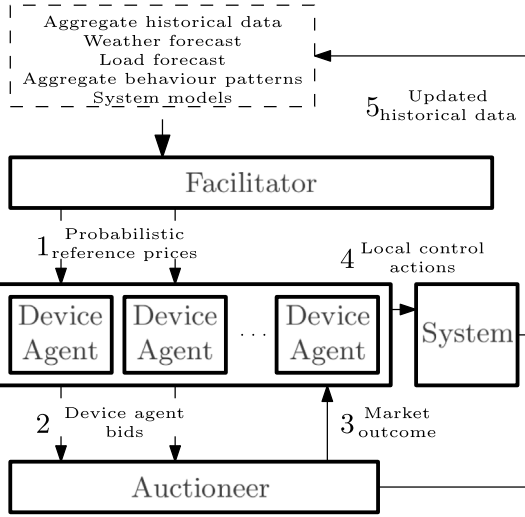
Aggregate historical data
Weather forecast
Load forecast
Aggregate behaviour patterns
System models

5 Updated historical data

Facilitator

1 Probabilistic reference prices

4 Local control actions

Device Agent

Device Agent

...

Device Agent

System

2 Device agent bids

3 Market outcome

Auctioneer